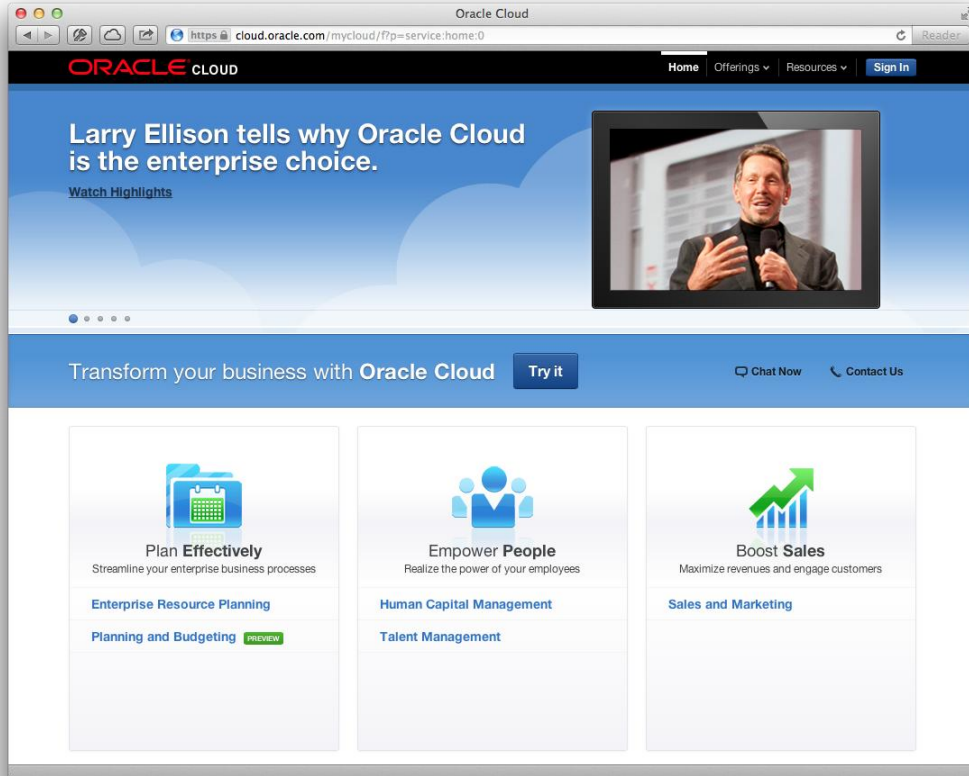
Oracle Cloud

https cloud.oracle.com/mycloud/f?p=service:home:0

Reader

ORACLE CLOUD

Home Offerings Resources Sign In

Larry Ellison tells why Oracle Cloud is the enterprise choice.

Watch Highlights

Transform your business with Oracle Cloud Try it

Chat Now Contact Us

Plan Effectively
Streamline your enterprise business processes

Enterprise Resource Planning

Planning and Budgeting PREVIEW

Empower People
Realize the power of your employees

Human Capital Management

Talent Management

Boost Sales
Maximize revenues and engage customers

Sales and Marketing